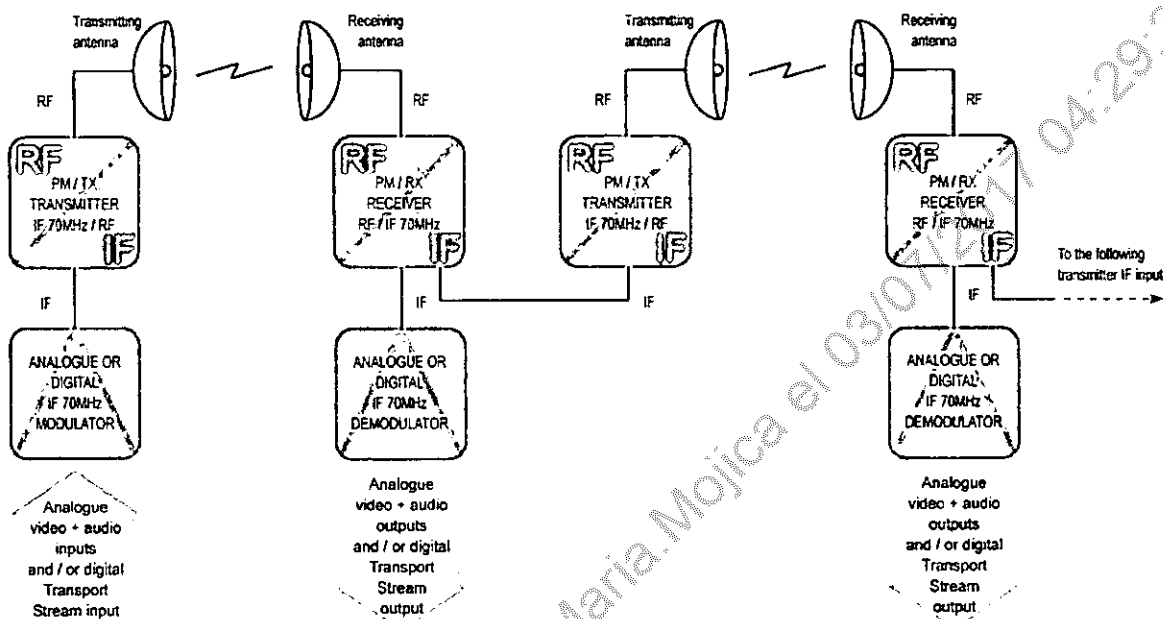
Transmitting antenna

Receiving antenna

Transmitting antenna

Receiving antenna

RF

RF

RF

RF

RF
PM / TX
TRANSMITTER
IF 70MHz / RF
IF

RF
PM / RX
RECEIVER
RF / IF 70MHz
IF

RF
PM / TX
TRANSMITTER
IF 70MHz / RF
IF

RF
PM / RX
RECEIVER
RF / IF 70MHz
IF

To the following transmitter IF input

IF

IF

IF

IF

ANALOGUE OR DIGITAL IF 70MHz MODULATOR

ANALOGUE OR DIGITAL IF 70MHz DEMODULATOR

ANALOGUE OR DIGITAL IF 70MHz DEMODULATOR

Analogue video + audio inputs and / or digital Transport Stream input

Analogue video + audio outputs and / or digital Transport Stream output

Analogue video + audio outputs and / or digital Transport Stream output

Maria Mojica el 03/07/2017 04:29: